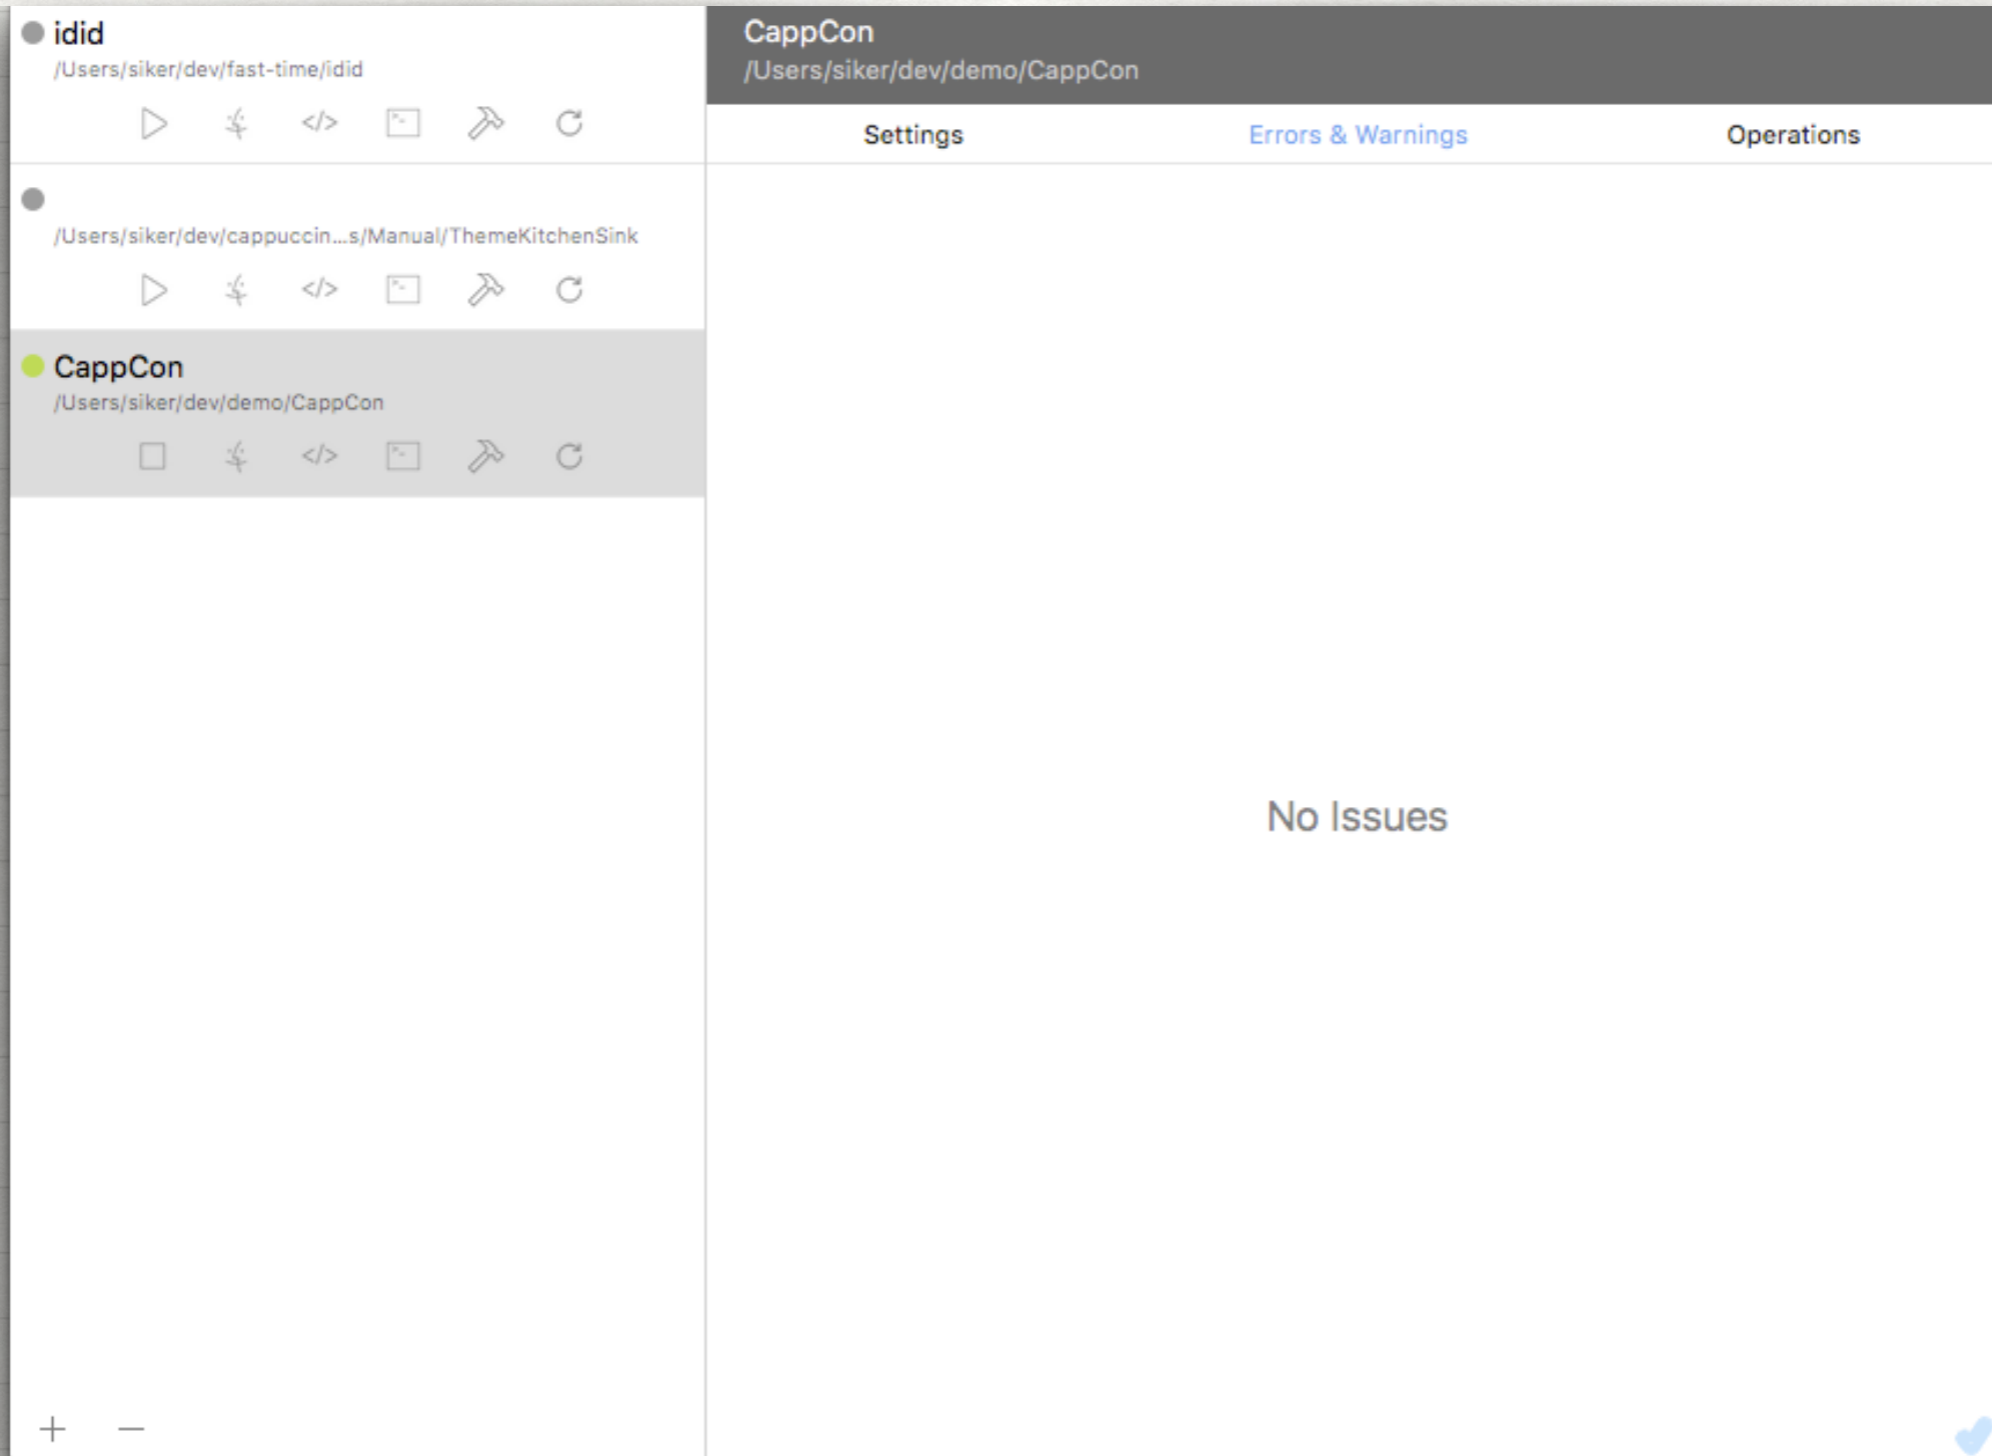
idid
/Users/siker/dev/fast-time/idid

</>

/Users/siker/dev/cappuccin...s/Manual/ThemeKitchenSink

</>

CappCon
/Users/siker/dev/demo/CappCon

</>

+ —

CappCon
/Users/siker/dev/demo/CappCon

Settings
Errors & Warnings
Operations

No Issues